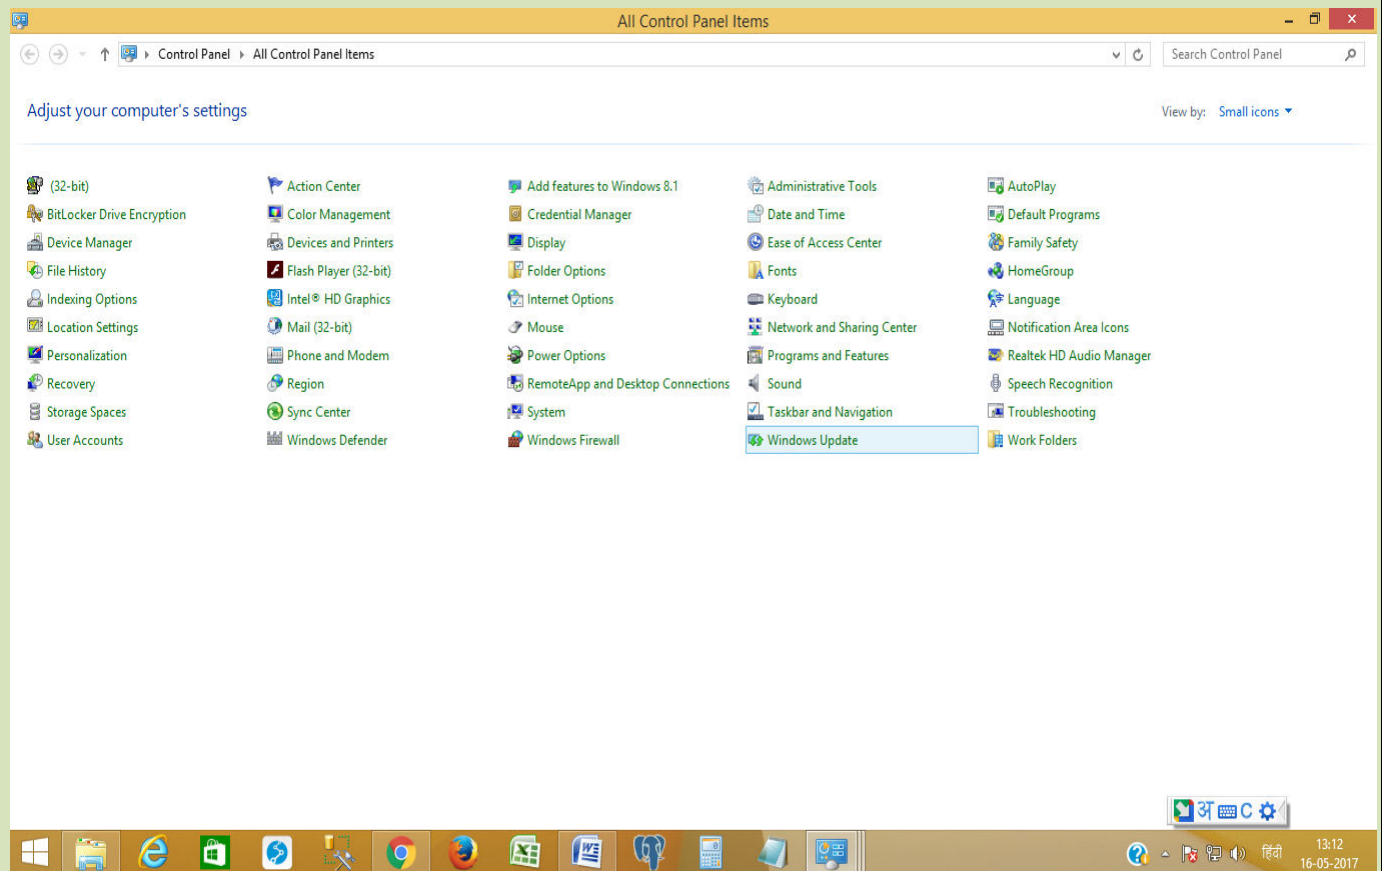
All Control Panel Items

Control Panel ▸ All Control Panel Items

Search Control Panel

Adjust your computer's settings

View by: Small icons

(32-bit)
BitLocker Drive Encryption
Device Manager
File History
Indexing Options
Location Settings
Personalization
Recovery
Storage Spaces
User Accounts

Action Center
Color Management
Devices and Printers
Flash Player (32-bit)
Intel® HD Graphics
Mail (32-bit)
Phone and Modem
Region
Sync Center
Windows Defender

Add features to Windows 8.1
Credential Manager
Display
Folder Options
Internet Options
Mouse
Power Options
RemoteApp and Desktop Connections
System
Windows Firewall

Administrative Tools
Date and Time
Ease of Access Center
Fonts
Keyboard
Network and Sharing Center
Programs and Features
Sound
Taskbar and Navigation
Windows Update

AutoPlay
Default Programs
Family Safety
HomeGroup
Language
Notification Area Icons
Realtek HD Audio Manager
Speech Recognition
Troubleshooting
Work Folders

अ C

हिंदी
13:12
16-05-2017